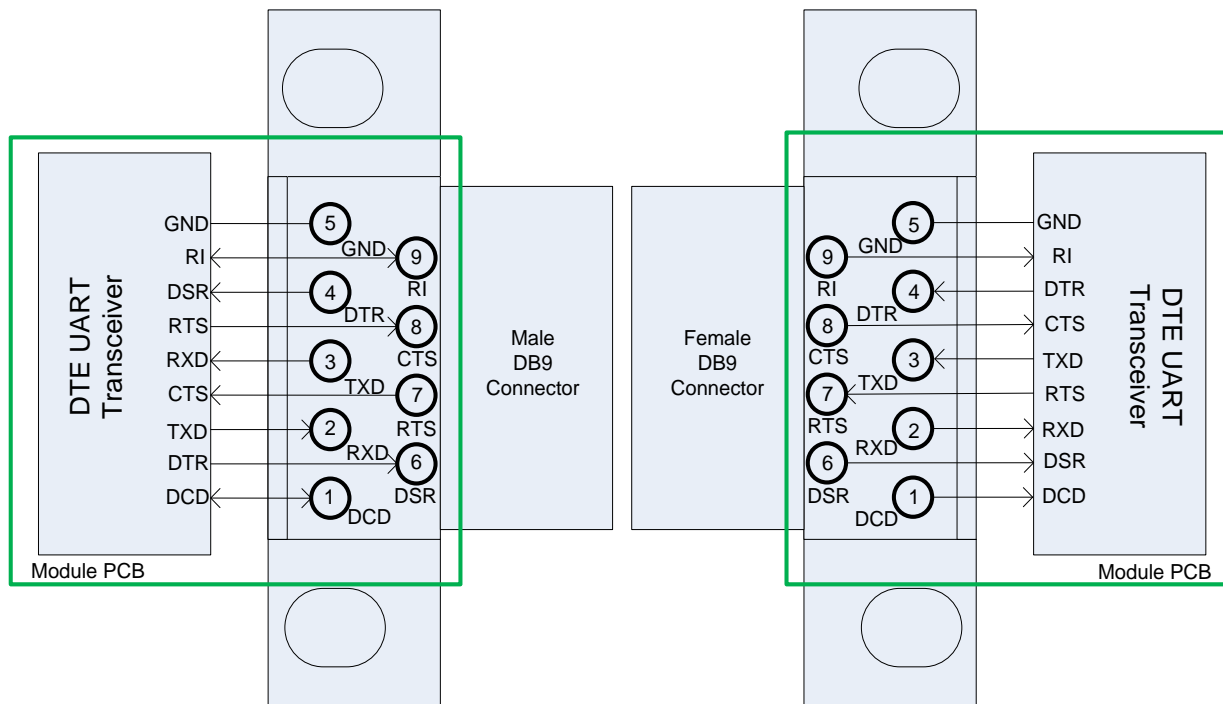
DTE UART Transceiver

GND
RI
DSR
RTS
RXD
CTS
TXD
DTR
DCD

5
GND
9
RI
4
DTR
8
CTS
3
TXD
7
RTS
2
RXD
6
DSR
1
DCD

Male DB9 Connector

Module PCB

Female DB9 Connector

5
GND
9
RI
4
DTR
8
CTS
3
TXD
7
RTS
2
RXD
6
DSR
1
DCD

GND
RI
DTR
CTS
TXD
RTS
RXD
DSR
DCD

DTE UART Transceiver

Module PCB